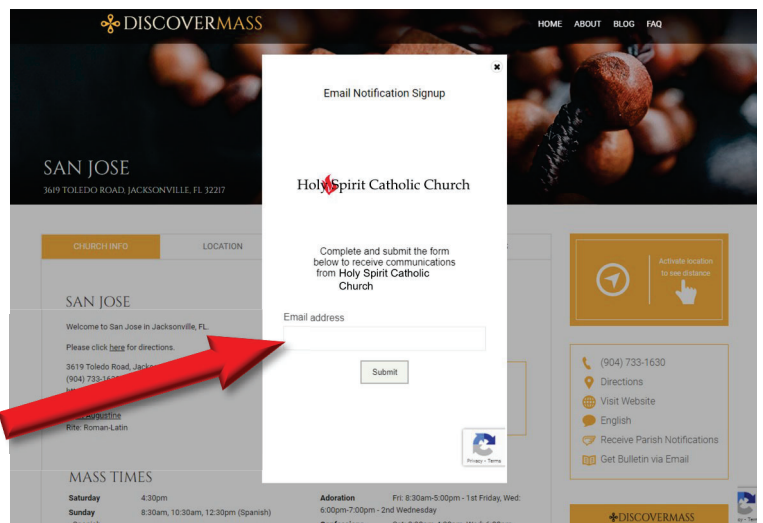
DISCOVERMASS

HOME ABOUT BLOG FAQ

SAN JOSE
3619 TOLEDO ROAD, JACKSONVILLE, FL 32217

CHURCH INFO
LOCATION

SAN JOSE

Welcome to San Jose in Jacksonville, FL.

Please click here for directions.

3619 Toledo Road, Jacks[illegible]
(904) 733-16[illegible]

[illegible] Augustine
Rite: Roman-Latin

MASS TIMES

Saturday 4:30pm
Sunday 8:30am, 10:30am, 12:30pm (Spanish)

Adoration Fri: 8:30am-5:00pm - 1st Friday, Wed: 6:00pm-7:00pm - 2nd Wednesday

Email Notification Signup

Holy Spirit Catholic Church

Complete and submit the form below to receive communications from Holy Spirit Catholic Church

Email address

Submit

Privacy - Terms

Activate location to see distance

(904) 733-1630
Directions
Visit Website
English
Receive Parish Notifications
Get Bulletin via Email

DISCOVERMASS